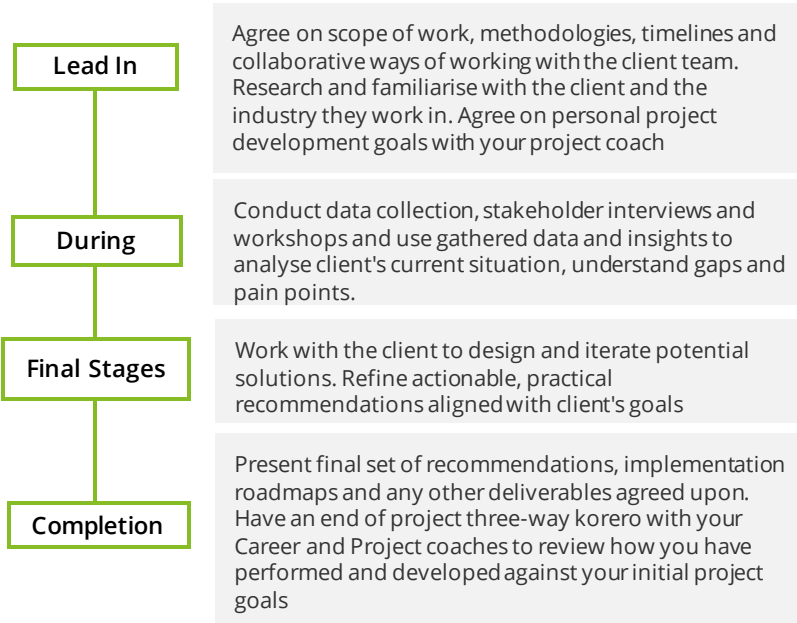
Lead In

Agree on scope of work, methodologies, timelines and collaborative ways of working with the client team. Research and familiarise with the client and the industry they work in. Agree on personal project development goals with your project coach

During

Conduct data collection, stakeholder interviews and workshops and use gathered data and insights to analyse client's current situation, understand gaps and pain points.

Final Stages

Work with the client to design and iterate potential solutions. Refine actionable, practical recommendations aligned with client's goals

Completion

Present final set of recommendations, implementation roadmaps and any other deliverables agreed upon. Have an end of project three-way korero with your Career and Project coaches to review how you have performed and developed against your initial project goals